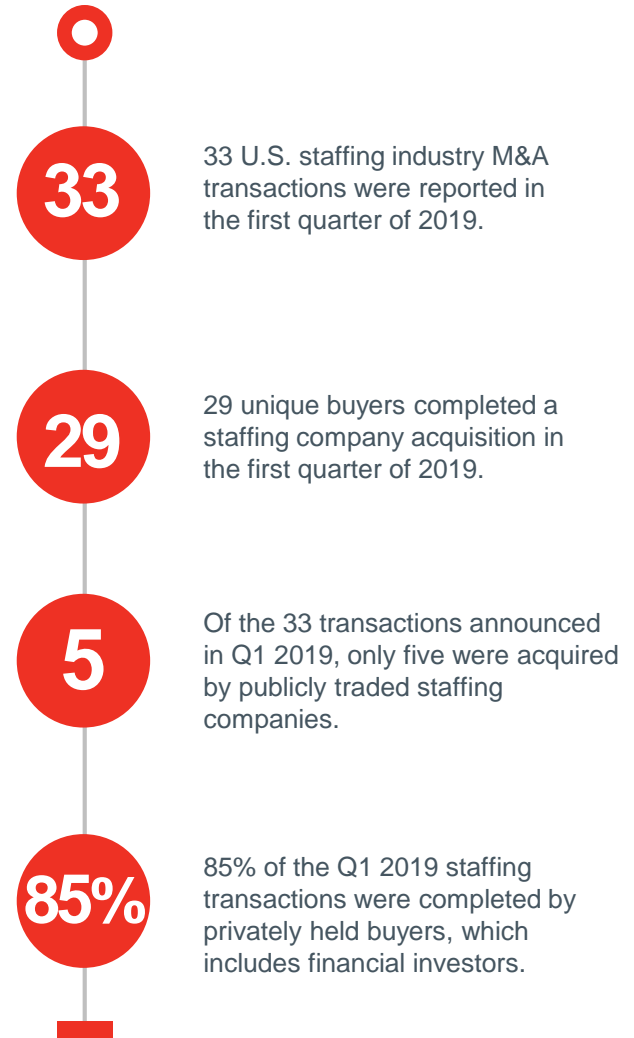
33

33 U.S. staffing industry M&A transactions were reported in the first quarter of 2019.

29

29 unique buyers completed a staffing company acquisition in the first quarter of 2019.

5

Of the 33 transactions announced in Q1 2019, only five were acquired by publicly traded staffing companies.

85%

85% of the Q1 2019 staffing transactions were completed by privately held buyers, which includes financial investors.